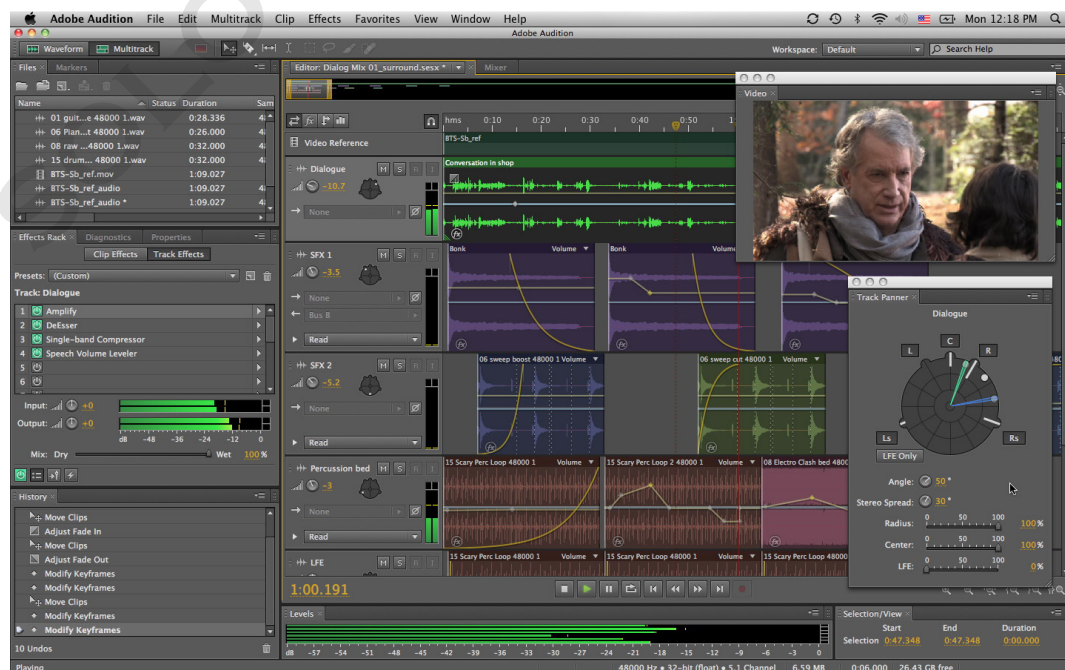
Adobe Audition File Edit Multitrack Clip Effects Favorites View Window Help
Mon 12:18 PM
Adobe Audition
Waveform Multitrack
Workspace: Default
Search Help

Files Markers
Name Status Duration Sam
01 guit...e 48000 1.wav 0:28.336
06 Plan...t 48000 1.wav 0:26.000
08 raw ...48000 1.wav 0:32.000
15 drum... 48000 1.wav 0:32.000
BTS-Sb_ref.mov 1:09.027
BTS-Sb_ref_audio 1:09.027
BTS-Sb_ref_audio * 1:09.027

Effects Rack Diagnostics Properties
Clip Effects Track Effects
Presets: (Custom)
Track: Dialogue
1 Amplify
2 DeEsser
3 Single-band Compressor
4 Speech Volume Leveler
5
6
Input: +0
Output: +0
dB -48 -36 -24 -12 0
Mix: Dry Wet 100 %

History
Move Clips
Adjust Fade In
Move Clips
Adjust Fade Out
Modify Keyframes
Modify Keyframes
Move Clips
Modify Keyframes
Modify Keyframes
10 Undos
Playing

Editor: Dialog Mix 01_surround.sesx * Mixer
hms 0:10 0:20 0:30 0:40 0:50
Video Reference
BTS-Sb_ref
Dialogue
Conversation in shop
-10.7
None
SFX 1
-3.5
None
Bus 8
Read
Bonk Volume
Bonk Volume
SFX 2
-5.2
None
Read
06 sweep boost 48000 1 Volume
06 sweep cut 48000 1 Volume
Percussion bed
-3
None
Read
15 Scary Perc Loop 48000 1 Volume
15 Scary Perc Loop 2 48000 1 Volume
08 Electro Clash bed 48000
LFE
15 Scary Perc Loop 48000 1
15 Scary Perc Loop 48000 1
15 Scary Perc Loop 48000 1
1:00.191

Video

Track Panner
Dialogue
L C R
Ls Rs
LFE Only
Angle: 50 °
Stereo Spread: 30 °
Radius: 0 50 100 100 %
Center: 0 50 100 100 %
LFE: 0 50 100 0 %

Levels
dB -57 -54 -51 -48 -45 -42 -39 -36 -33 -30 -27 -24 -21 -18 -15 -12 -9 -6 -3 0

Selection/View
Start End Duration
Selection 0:47.348 0:47.348 0:00.000

48000 Hz • 32-bit (float) • 5.1 Channel 6.59 MB 0:06.000 26.43 GB free